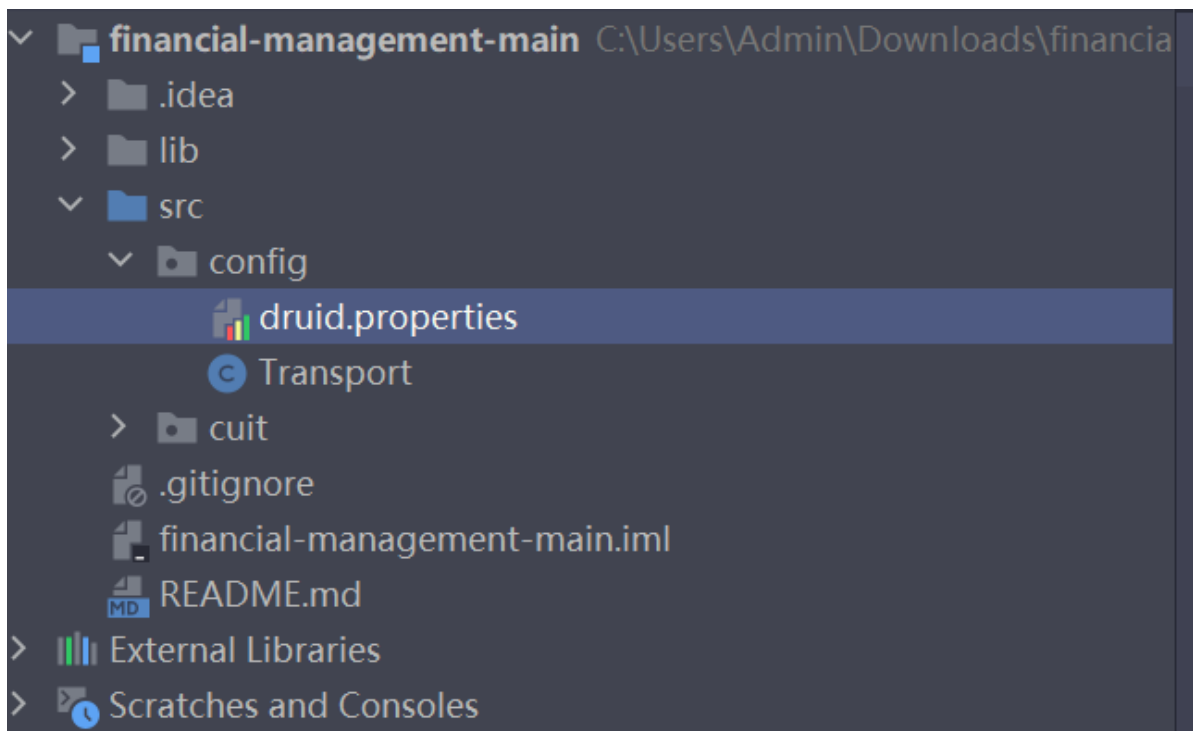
financial-management-main C:\Users\Admin\Downloads\financia
.idea
lib
src
config
druid.properties
Transport
cuit
.gitignore
financial-management-main.iml
README.md
External Libraries
Scratches and Consoles